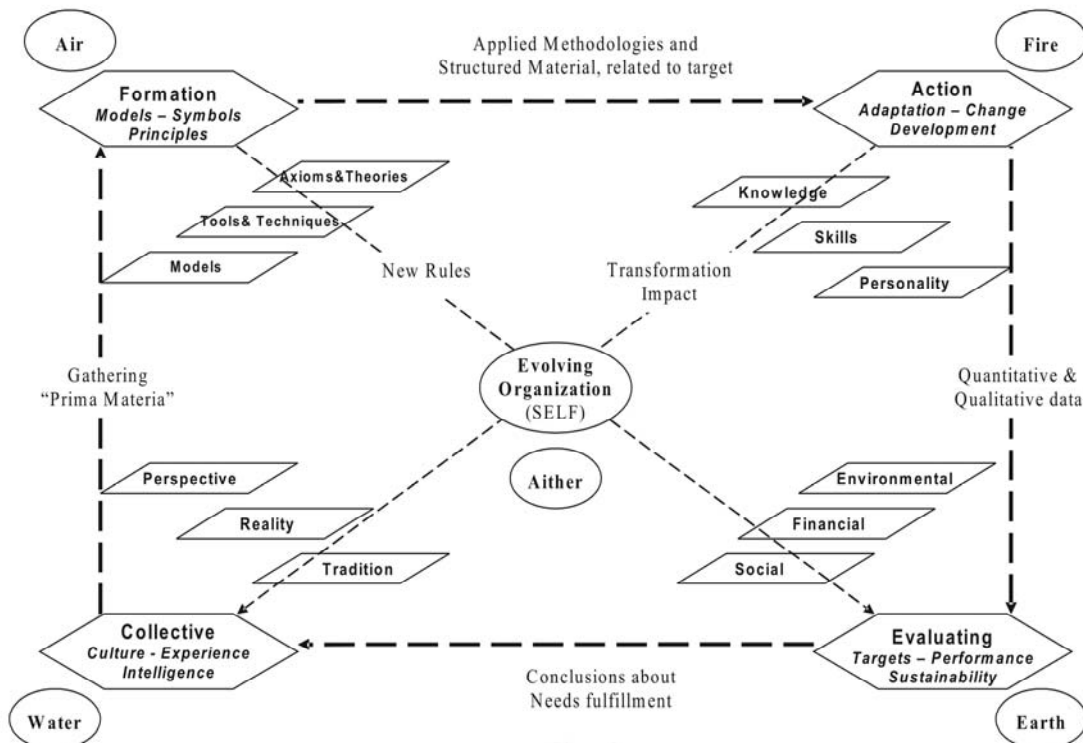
Air

Applied Methodologies and Structured Material, related to target

Fire

Formation
Models – Symbols
Principles

Action
Adaptation – Change
Development

Axioms&Theories

Tools& Techniques

Models

New Rules

Knowledge

Skills

Transformation Impact

Personality

Gathering "Prima Materia"

Evolving Organization
(SELF)

Quantitative & Qualitative data

Perspective

Aither

Environmental

Reality

Financial

Tradition

Social

Collective
Culture - Experience
Intelligence

Evaluating
Targets – Performance
Sustainability

Conclusions about Needs fulfillment

Water

Earth